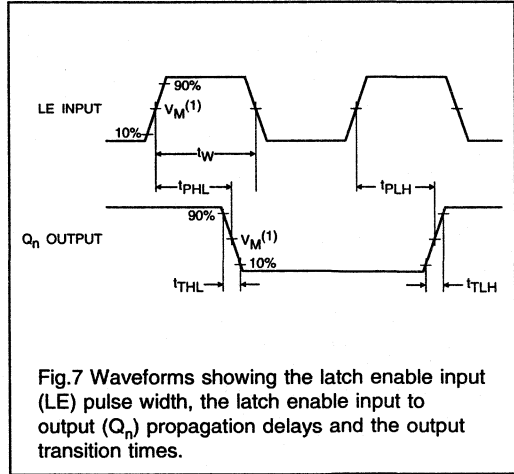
LE INPUT

90%

$V_M^{(1)}$

10%

$t_W$

$t_{PHL}$

$t_{PLH}$

$Q_n$ OUTPUT

90%

$V_M^{(1)}$

10%

$t_{THL}$

$t_{TLH}$

Fig.7 Waveforms showing the latch enable input (LE) pulse width, the latch enable input to output ($Q_n$) propagation delays and the output transition times.